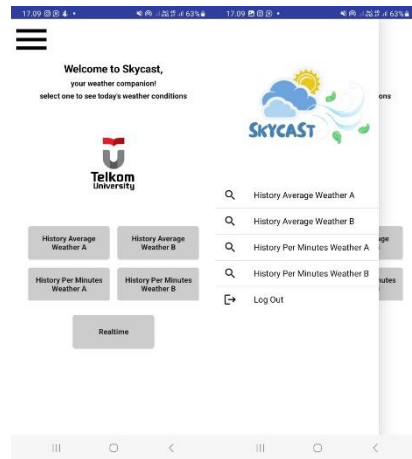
17.09 ⚙ ✉ ♣ •
63%

Welcome to Skycast,
your weather companion!
select one to see today's weather conditions

Telkom
University

History Average Weather A

History Average Weather B

History Per Minutes Weather A

History Per Minutes Weather B

Realtime

17.09 ⚙ ⚙ ⚙ •
63%

SKYCAST

ons

History Average Weather A

History Average Weather B

History Per Minutes Weather A

History Per Minutes Weather B

Log Out

age

nutes